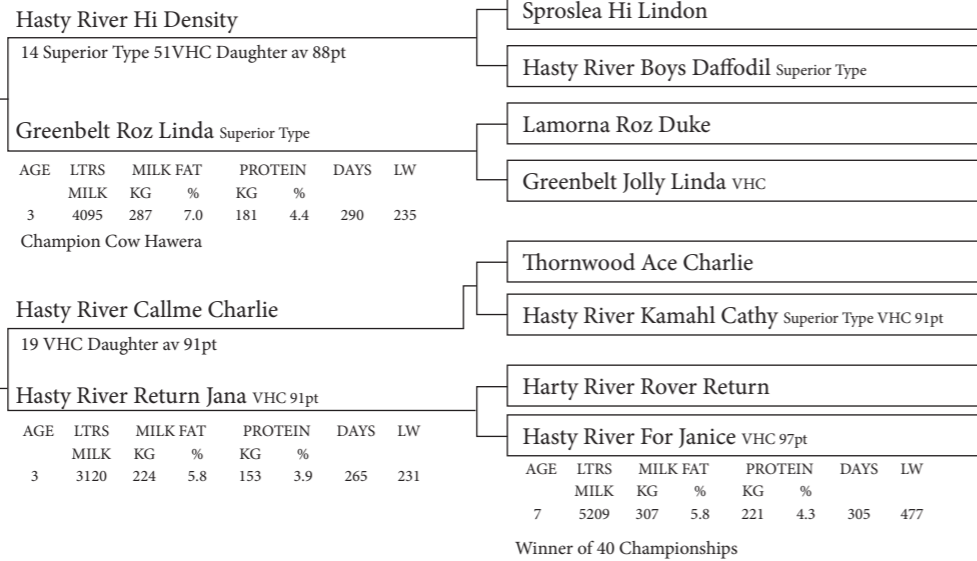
Hasty River Hi Density

14 Superior Type 51VHC Daughter av 88pt

Greenbelt Roz Linda Superior Type

| AGE | LTRS MILK | MILK FAT KG | % | PROTEIN KG | % | DAYS | LW |
|---|---|---|---|---|---|---|---|
| 3 | 4095 | 287 | 7.0 | 181 | 4.4 | 290 | 235 |

Champion Cow Hawera

Hasty River Callme Charlie

19 VHC Daughter av 91pt

Hasty River Return Jana VHC 91pt

| AGE | LTRS MILK | MILK FAT KG | % | PROTEIN KG | % | DAYS | LW |
|---|---|---|---|---|---|---|---|
| 3 | 3120 | 224 | 5.8 | 153 | 3.9 | 265 | 231 |

Sproslea Hi Lindon

Hasty River Boys Daffodil Superior Type

Lamorna Roz Duke

Greenbelt Jolly Linda VHC

Thornwood Ace Charlie

Hasty River Kamahl Cathy Superior Type VHC 91pt

Harty River Rover Return

Hasty River For Janice VHC 97pt

| AGE | LTRS MILK | MILK FAT KG | % | PROTEIN KG | % | DAYS | LW |
|---|---|---|---|---|---|---|---|
| 7 | 5209 | 307 | 5.8 | 221 | 4.3 | 305 | 477 |

Winner of 40 Championships